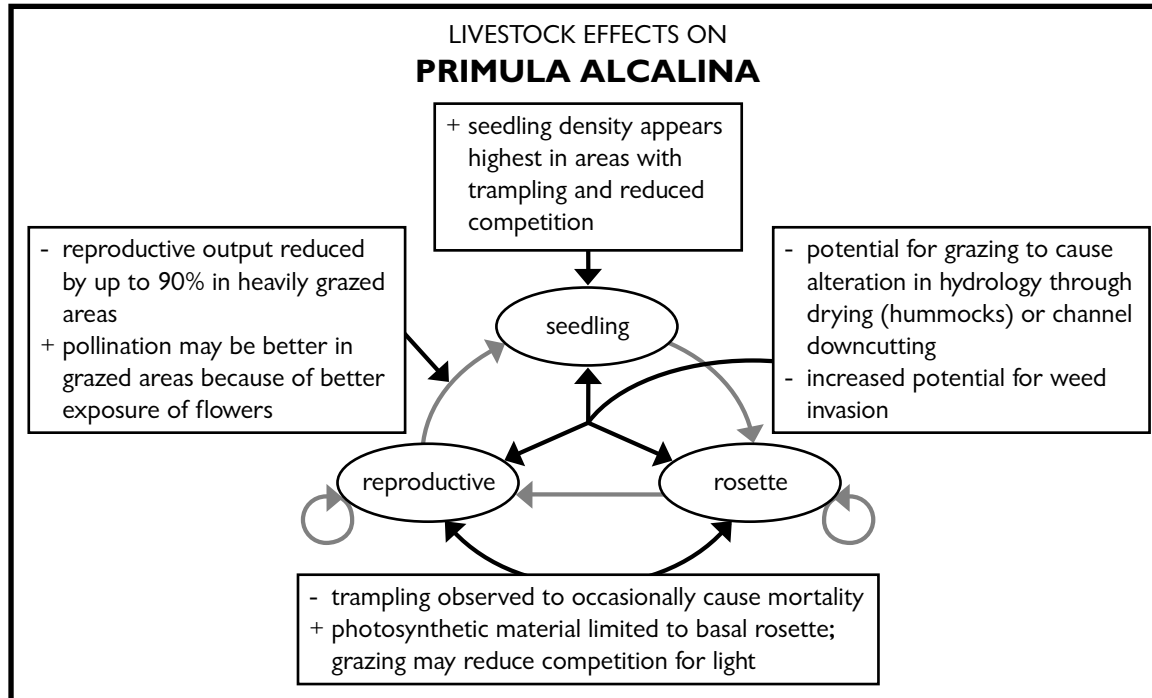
LIVESTOCK EFFECTS ON

**PRIMULA ALCALINA**

+ seedling density appears highest in areas with trampling and reduced competition

- reproductive output reduced by up to 90% in heavily grazed areas
+ pollination may be better in grazed areas because of better exposure of flowers

- potential for grazing to cause alteration in hydrology through drying (hummocks) or channel downcutting
- increased potential for weed invasion

seedling

reproductive

rosette

- trampling observed to occasionally cause mortality
+ photosynthetic material limited to basal rosette; grazing may reduce competition for light